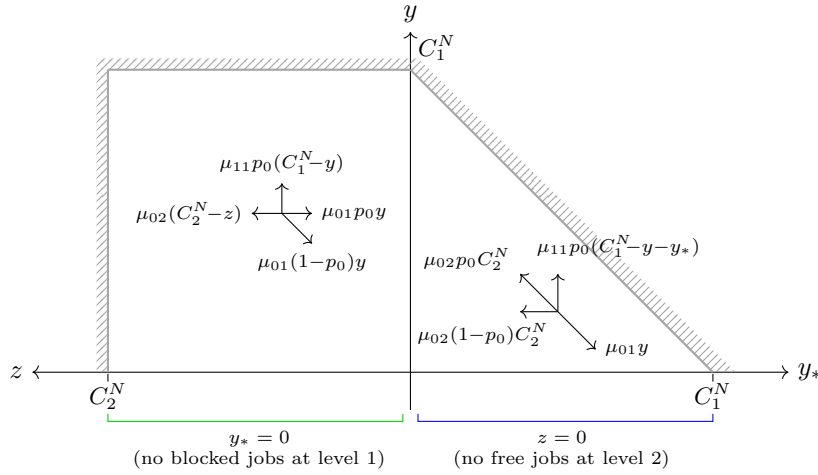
$y$

$C_1^N$

$\mu_{11}p_0(C_1^N - y)$

$\mu_{02}(C_2^N - z)$

$\mu_{01}p_0 y$

$\mu_{01}(1-p_0)y$

$\mu_{02}p_0 C_2^N$

$\mu_{11}p_0(C_1^N - y - y_*)$

$\mu_{02}(1-p_0)C_2^N$

$\mu_{01}y$

$z$

$y_*$

$C_2^N$

$C_1^N$

$y_* = 0$
(no blocked jobs at level 1)

$z = 0$
(no free jobs at level 2)